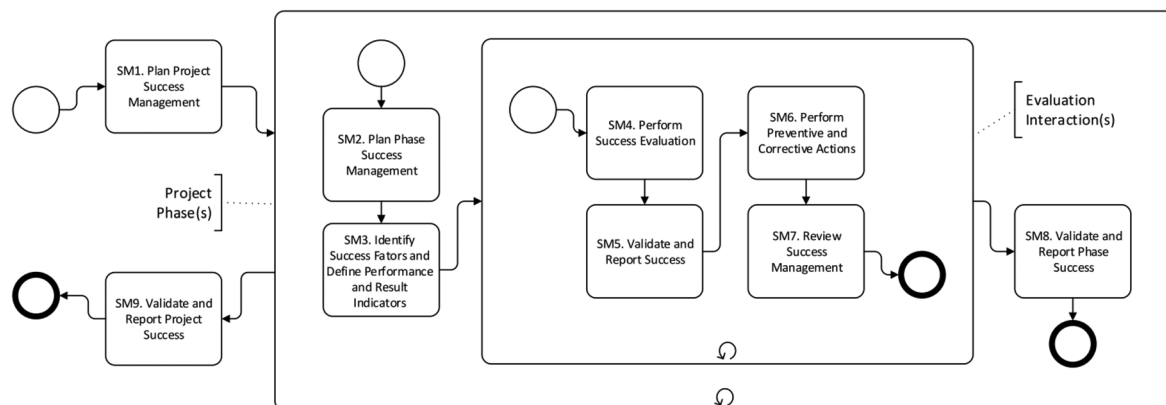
SM1. Plan Project Success Management

Project Phase(s)

SM9. Validate and Report Project Success

SM2. Plan Phase Success Management

SM3. Identify Success Fators and Define Performance and Result Indicators

SM4. Perform Success Evaluation

SM5. Validate and Report Success

SM6. Perform Preventive and Corrective Actions

SM7. Review Success Management

Evaluation Interaction(s)

SM8. Validate and Report Phase Success